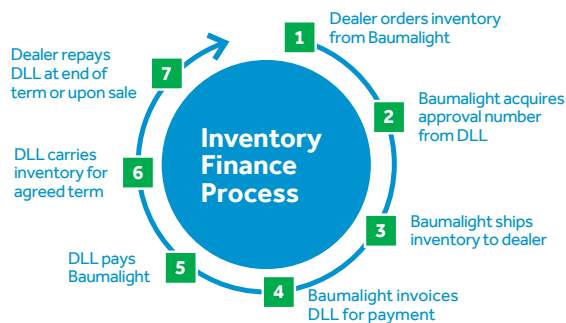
Inventory Finance Process

1
Dealer orders inventory from Baumalight

2
Baumalight acquires approval number from DLL

3
Baumalight ships inventory to dealer

4
Baumalight invoices DLL for payment

5
DLL pays Baumalight

6
DLL carries inventory for agreed term

7
Dealer repays DLL at end of term or upon sale